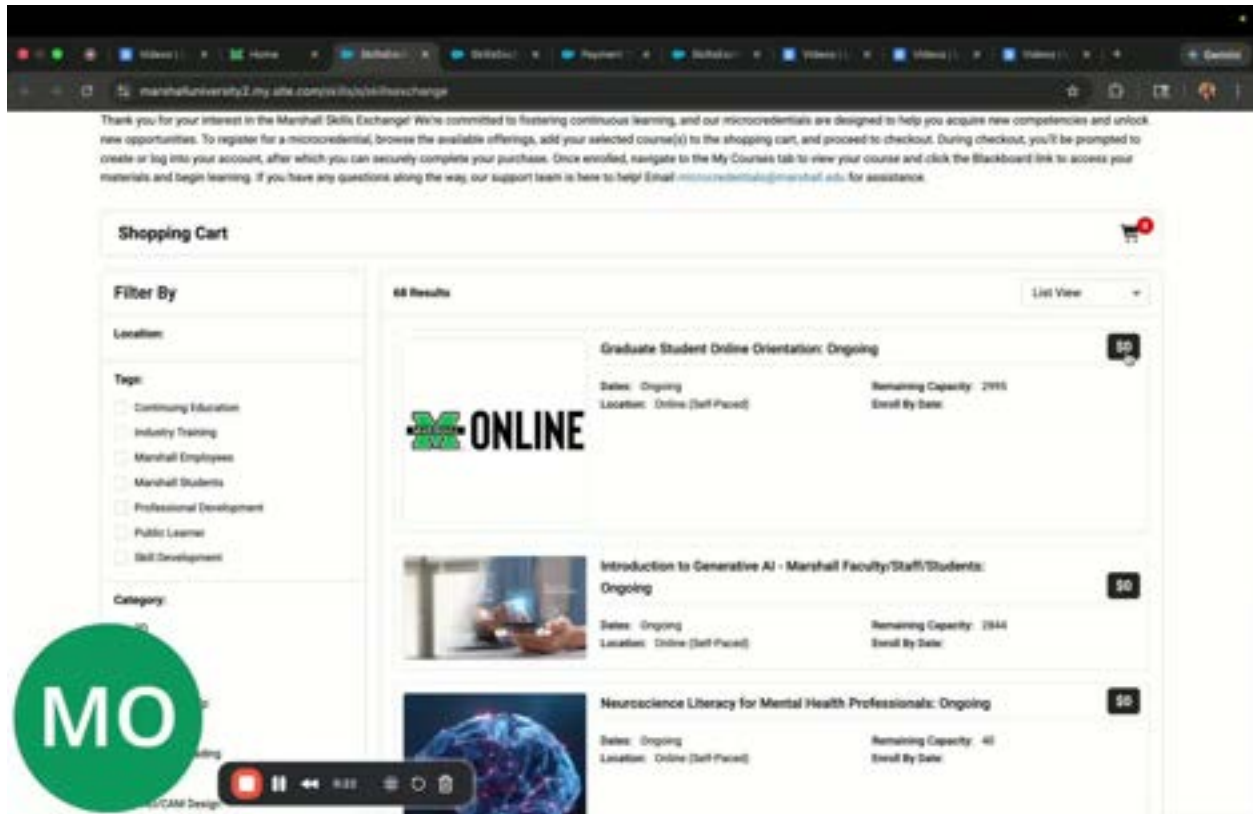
Videos | Home SkillsEx SkillsEx Payment SkillsEx Videos | Videos | Videos | Gemini

marshalluniversity2.my.site.com/skills/s/skillsexchange

Thank you for your interest in the Marshall Skills Exchange! We're committed to fostering continuous learning, and our microcredentials are designed to help you acquire new competencies and unlock new opportunities. To register for a microcredential, browse the available offerings, add your selected course(s) to the shopping cart, and proceed to checkout. During checkout, you'll be prompted to create or log into your account, after which you can securely complete your purchase. Once enrolled, navigate to the My Courses tab to view your course and click the Blackboard link to access your materials and begin learning. If you have any questions along the way, our support team is here to help! Email microcredentials@marshall.edu for assistance.

Shopping Cart

0

Filter By

Location:

Tags:

Continuing Education

Industry Training

Marshall Employees

Marshall Students

Professional Development

Public Learner

Skill Development

Category:

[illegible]

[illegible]ding

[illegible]/CAM Design

48 Results

List View

Graduate Student Online Orientation: Ongoing

$0

Dates: Ongoing

Location: Online (Self-Paced)

Remaining Capacity: 2995

Enroll By Date:

M ONLINE

Introduction to Generative AI - Marshall Faculty/Staff/Students: Ongoing

$0

Dates: Ongoing

Location: Online (Self-Paced)

Remaining Capacity: 2844

Enroll By Date:

Neuroscience Literacy for Mental Health Professionals: Ongoing

$0

Dates: Ongoing

Location: Online (Self-Paced)

Remaining Capacity: 40

Enroll By Date:

MO

0:22